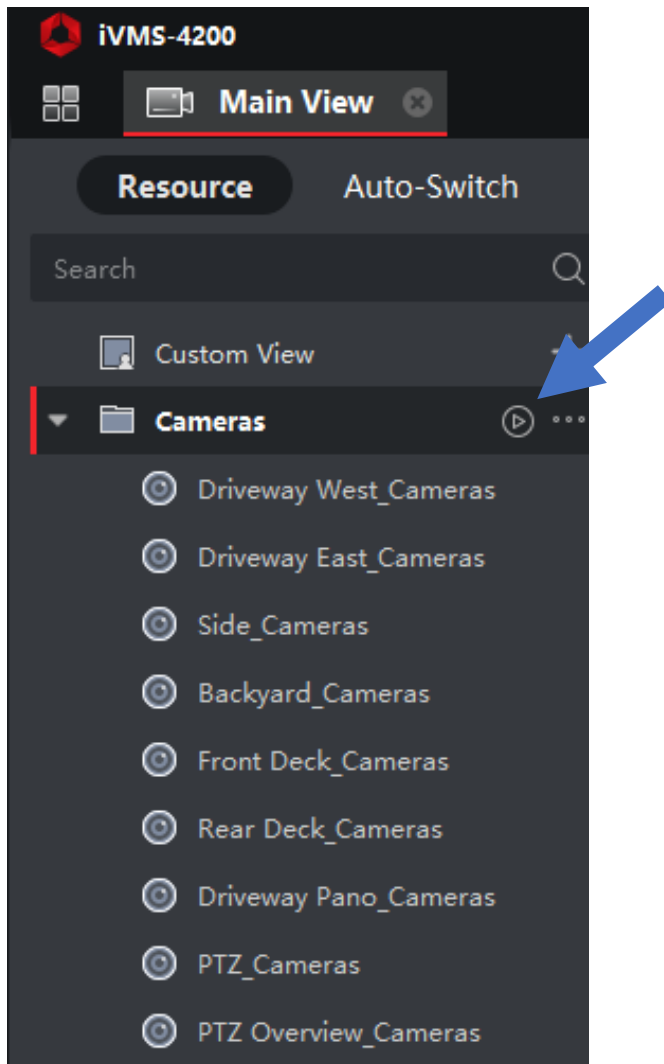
iVMS-4200

Main View

Resource

Auto-Switch

Search

Custom View

Cameras

Driveway West_Cameras

Driveway East_Cameras

Side_Cameras

Backyard_Cameras

Front Deck_Cameras

Rear Deck_Cameras

Driveway Pano_Cameras

PTZ_Cameras

PTZ Overview_Cameras